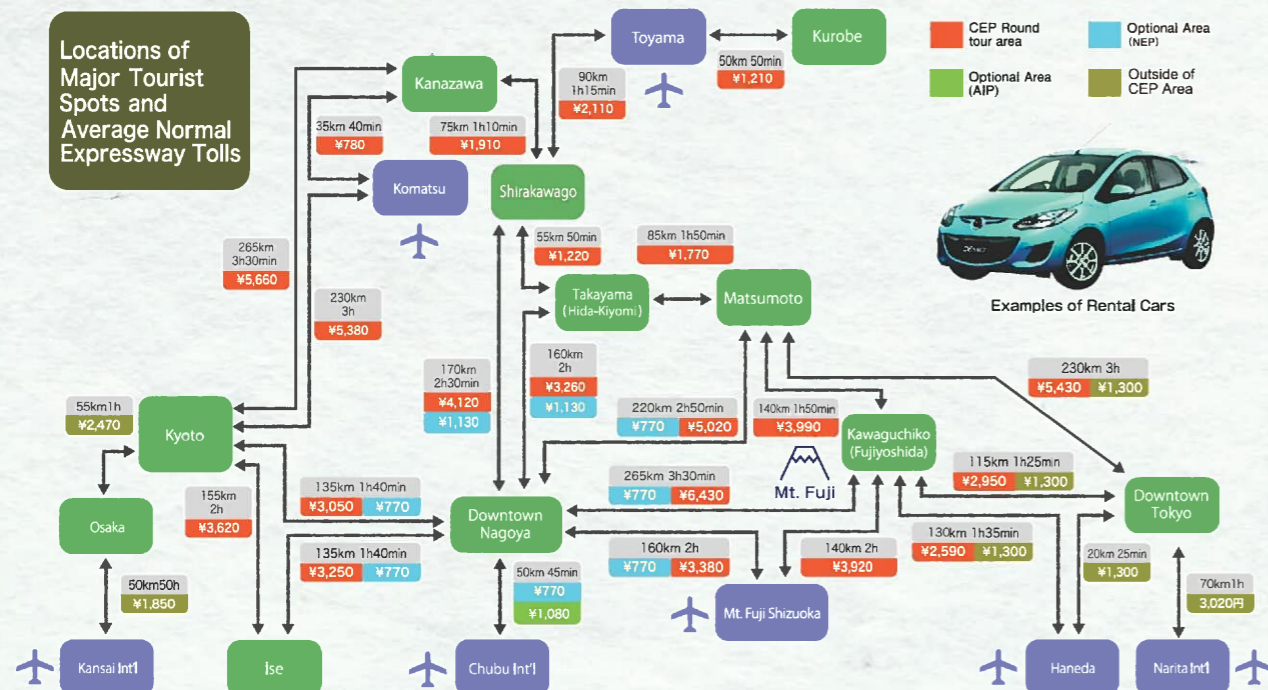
Locations of Major Tourist Spots and Average Normal Expressway Tolls

CEP Round tour area
Optional Area (NEP)
Optional Area (AIP)
Outside of CEP Area

Toyama
Kurobe
50km 50min
¥1,210
90km 1h15min
¥2,110
Kanazawa
35km 40min
¥780
75km 1h10min
¥1,910
Komatsu
Shirakawago
Examples of Rental Cars
265km 3h30min
¥5,660
55km 50min
¥1,220
85km 1h50min
¥1,770
230km 3h
¥5,380
Takayama (Hida-Kiyomi)
Matsumoto
170km 2h30min
¥4,120
¥1,130
160km 2h
¥3,260
¥1,130
230km 3h
¥5,430
¥1,300
55km1h
¥2,470
Kyoto
220km 2h50min
¥770
¥5,020
140km 1h50min
¥3,990
Kawaguchiko (Fujiyoshida)
115km 1h25min
¥2,950
¥1,300
Mt. Fuji
155km 2h
¥3,620
135km 1h40min
¥3,050
¥770
265km 3h30min
¥770
¥6,430
Downtown Tokyo
Osaka
Downtown Nagoya
130km 1h35min
¥2,590
¥1,300
135km 1h40min
¥3,250
¥770
160km 2h
¥770
¥3,380
140km 2h
¥3,920
20km 25min
¥1,300
50km50h
¥1,850
50km 45min
¥770
¥1,080
70km1h
3,020円
Mt. Fuji Shizuoka
Kansai Int'l
Ise
Chubu Int'l
Haneda
Narita Int'l